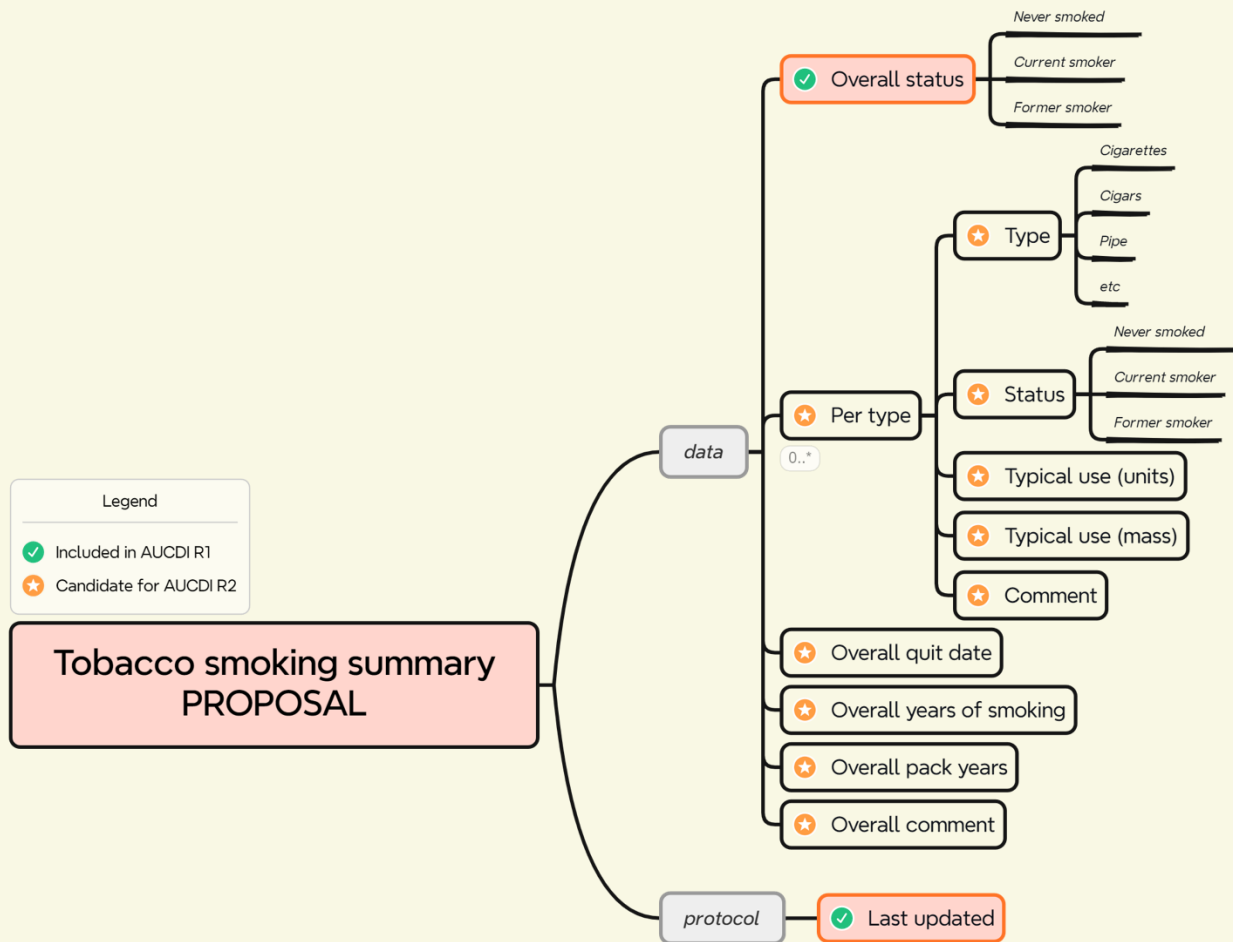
Legend

Included in AUCDI R1

Candidate for AUCDI R2

Tobacco smoking summary PROPOSAL

data

Overall status

Never smoked

Current smoker

Former smoker

Per type

0..*

Type

Cigarettes

Cigars

Pipe

etc

Status

Never smoked

Current smoker

Former smoker

Typical use (units)

Typical use (mass)

Comment

Overall quit date

Overall years of smoking

Overall pack years

Overall comment

protocol

Last updated